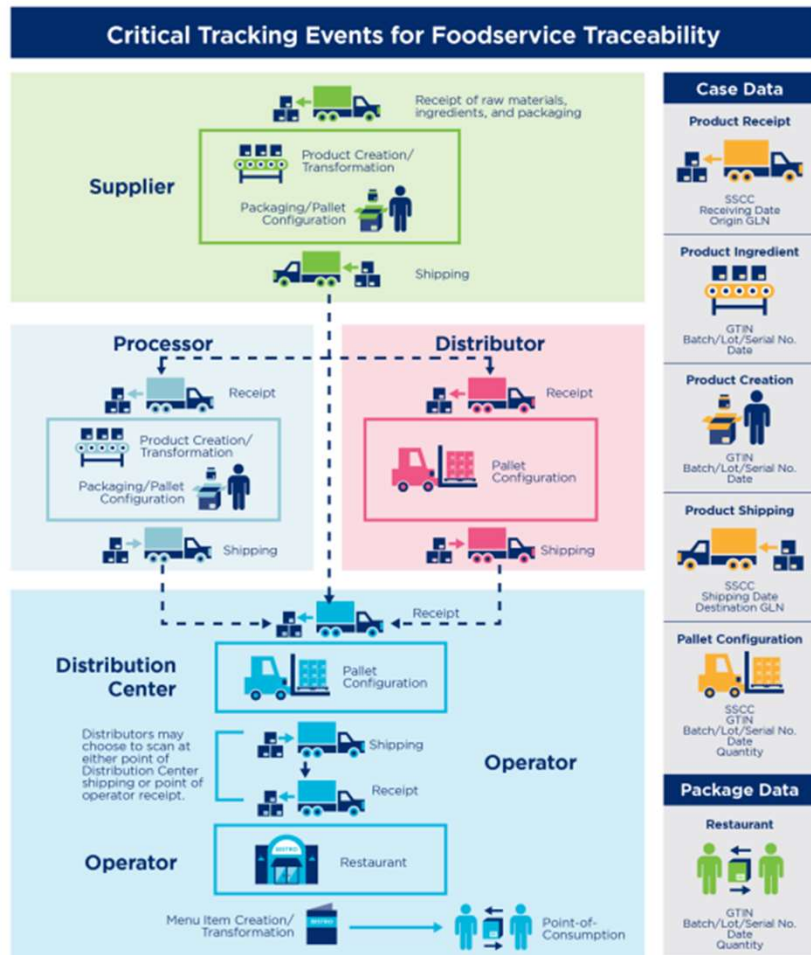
Critical Tracking Events for Foodservice Traceability

Receipt of raw materials, ingredients, and packaging

Supplier

Product Creation/ Transformation

Packaging/Pallet Configuration

Shipping

Processor

Receipt

Product Creation/ Transformation

Packaging/Pallet Configuration

Shipping

Distributor

Receipt

Pallet Configuration

Shipping

Receipt

Distribution Center

Pallet Configuration

Distributors may choose to scan at either point of Distribution Center shipping or point of operator receipt.

Shipping

Receipt

Operator

Operator

BISTRO

Restaurant

Menu Item Creation/ Transformation

BISTRO

Point-of-Consumption

Case Data

Product Receipt

SSCC
Receiving Date
Origin GLN

Product Ingredient

GTIN
Batch/Lot/Serial No.
Date

Product Creation

GTIN
Batch/Lot/Serial No.
Date

Product Shipping

SSCC
Shipping Date
Destination GLN

Pallet Configuration

SSCC
GTIN
Batch/Lot/Serial No.
Date
Quantity

Package Data

Restaurant

GTIN
Batch/Lot/Serial No.
Date
Quantity